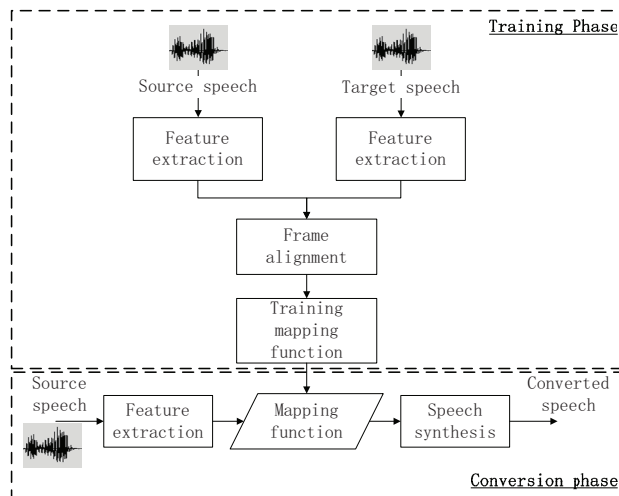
Training Phase

Source speech

Target speech

Feature extraction

Feature extraction

Frame alignment

Training mapping function

Source speech

Feature extraction

Mapping function

Speech synthesis

Converted speech

Conversion phase